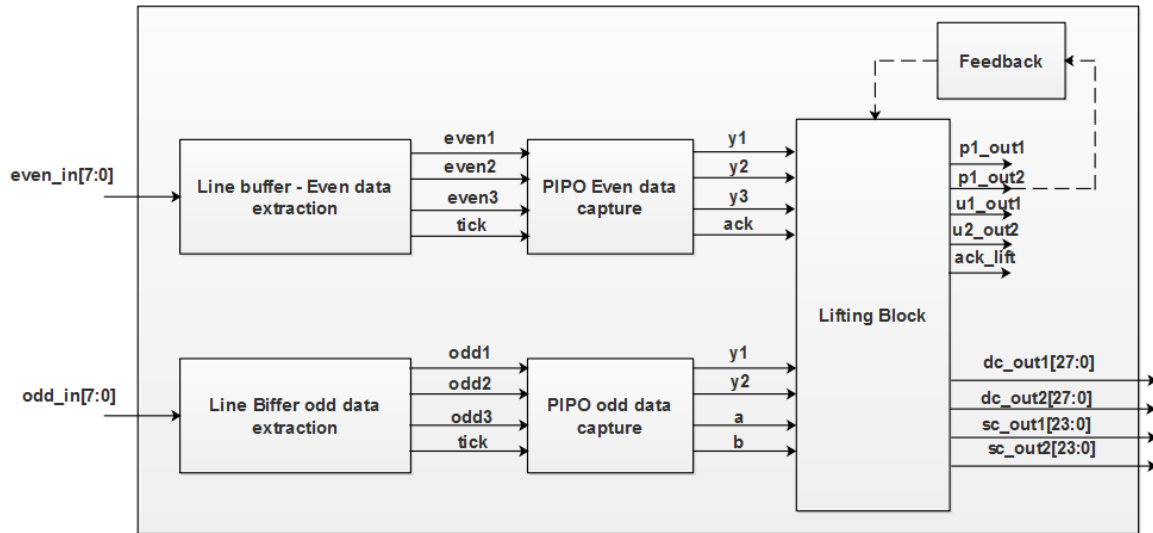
Feedback

even_in[7:0]

Line buffer - Even data extraction

even1
even2
even3
tick

PIPO Even data capture

y1
y2
y3
ack

Lifting Block

p1_out1
p1_out2
u1_out1
u2_out2
ack_lift

odd_in[7:0]

Line Biffer odd data extraction

odd1
odd2
odd3
tick

PIPO odd data capture

y1
y2
a
b

dc_out1[27:0]
dc_out2[27:0]
sc_out1[23:0]
sc_out2[23:0]